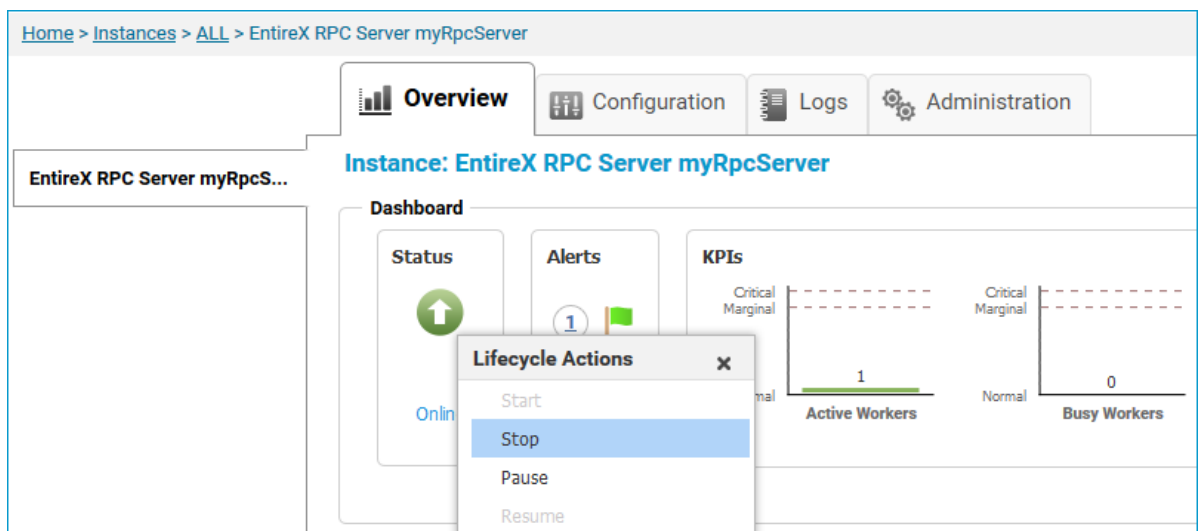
Home > Instances > ALL > EntireX RPC Server myRpcServer

Overview
Configuration
Logs
Administration

EntireX RPC Server myRpcS...

Instance: EntireX RPC Server myRpcServer

Dashboard

Status

Onlin

Alerts

1

KPIs

Critical
Marginal
1
mal
Active Workers

Critical
Marginal
0
Normal
Busy Workers

Lifecycle Actions ×
Start
Stop
Pause
Resume